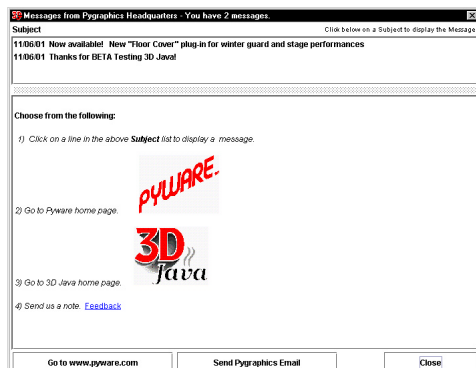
Messages from Pygraphics Headquarters - You have 2 messages.

Subject

Click below on a Subject to display the Message

11/06/01 Now available! New "Floor Cover" plug-in for winter guard and stage performances

11/06/01 Thanks for BETA Testing 3D Java!

Choose from the following:

1) Click on a line in the above **Subject** list to display a message.

PYWARE.

2) Go to Pyware home page.

3D Java

3) Go to 3D Java home page.

4) Send us a note. Feedback

Go to www.pyware.com

Send Pygraphics Email

Close